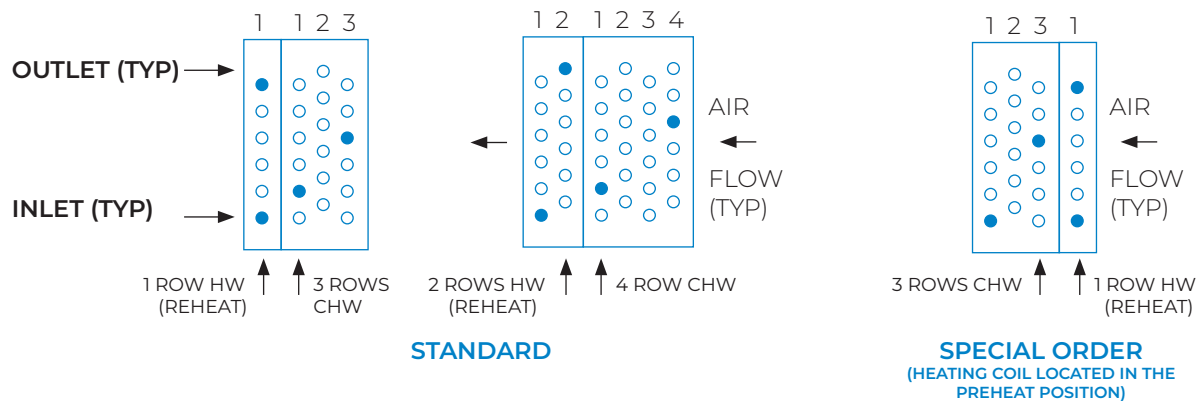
1 1 2 3

OUTLET (TYP)

INLET (TYP)

1 ROW HW (REHEAT)

3 ROWS CHW

1 2 1 2 3 4

2 ROWS HW (REHEAT)

4 ROW CHW

AIR

FLOW (TYP)

STANDARD

1 2 3 1

AIR

FLOW (TYP)

3 ROWS CHW

1 ROW HW (REHEAT)

SPECIAL ORDER
(HEATING COIL LOCATED IN THE PREHEAT POSITION)